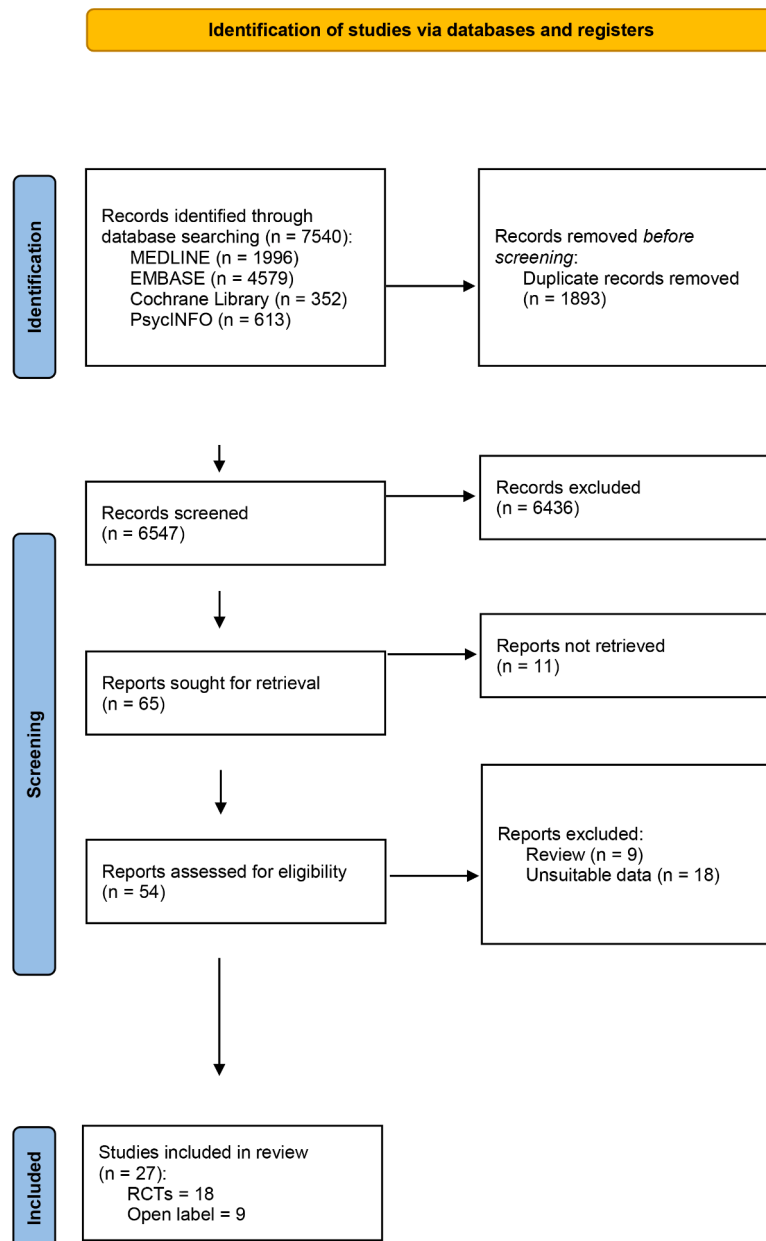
Identification of studies via databases and registers

Identification

Records identified through database searching (n = 7540):
MEDLINE (n = 1996)
EMBASE (n = 4579)
Cochrane Library (n = 352)
PsycINFO (n = 613)

Records removed *before screening*:
Duplicate records removed (n = 1893)

Screening

Records screened (n = 6547)

Records excluded (n = 6436)

Reports sought for retrieval (n = 65)

Reports not retrieved (n = 11)

Reports assessed for eligibility (n = 54)

Reports excluded:
Review (n = 9)
Unsuitable data (n = 18)

Included

Studies included in review (n = 27):
RCTs = 18
Open label = 9